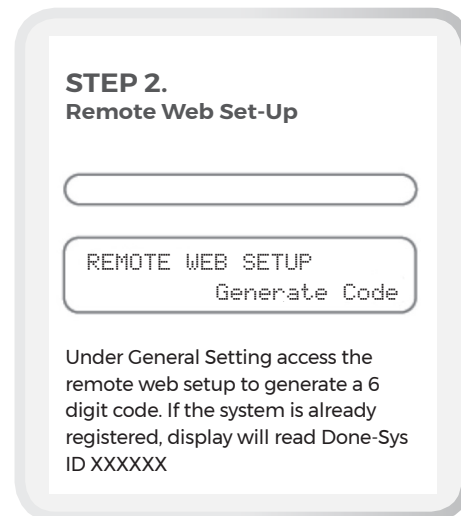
STEP 2.
Remote Web Set-Up

REMOTE WEB SETUP
Generate Code

Under General Setting access the remote web setup to generate a 6 digit code. If the system is already registered, display will read Done-Sys ID XXXXXX